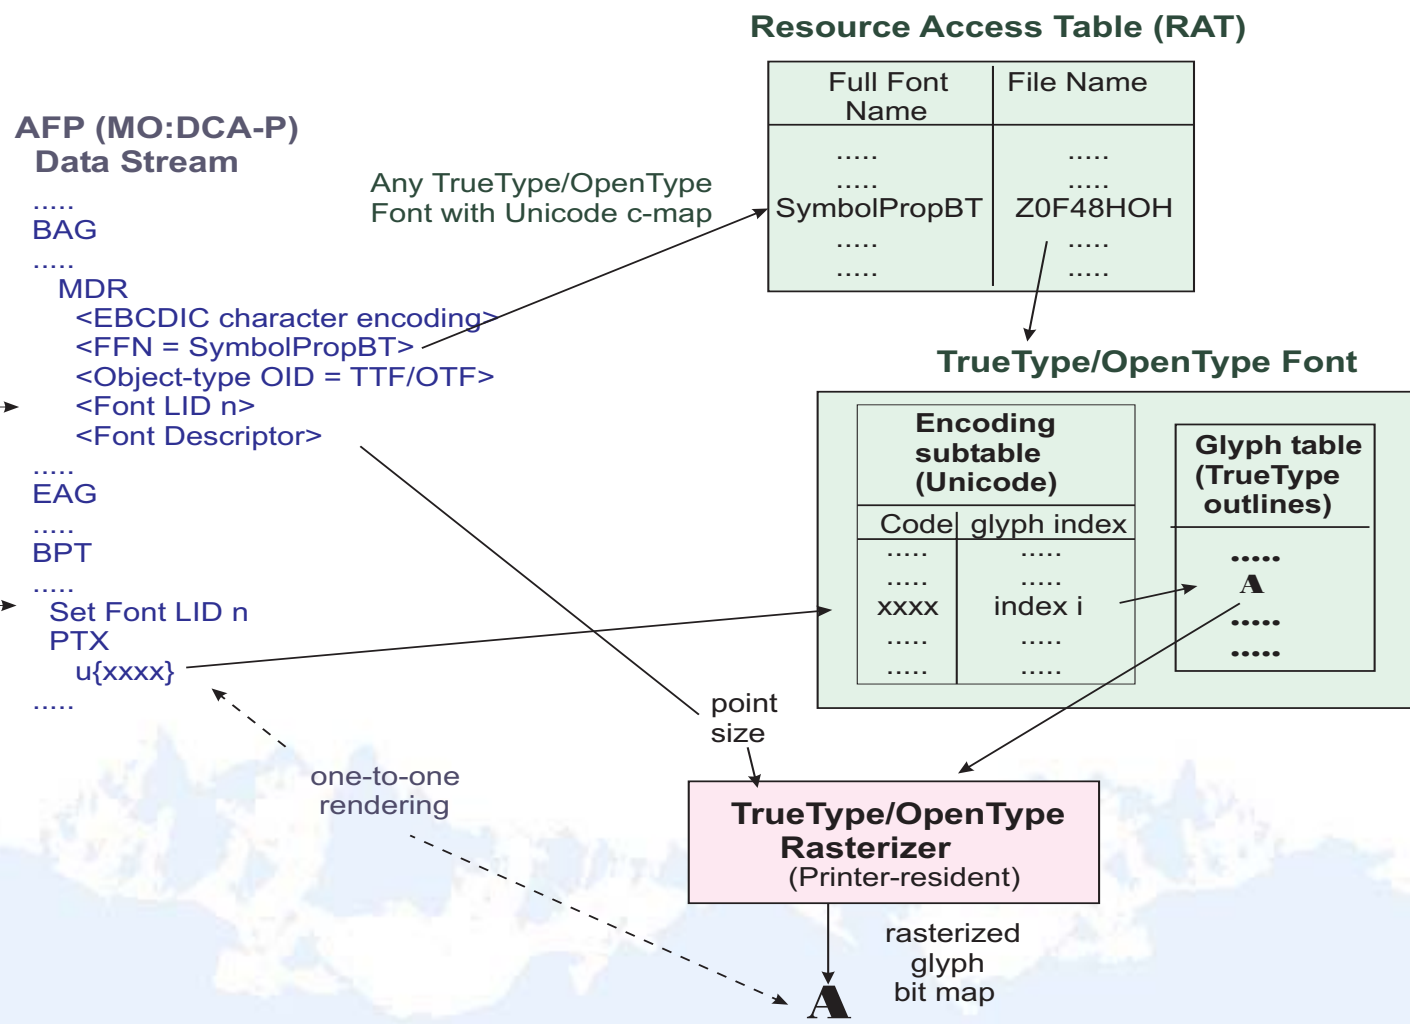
Resource Access Table (RAT)

| Full Font Name | File Name |
|---|---|
| ..... | ..... |
| ..... | ..... |
| SymbolPropBT | Z0F48HOH |
| ..... | ..... |
| ..... | ..... |

AFP (MO:DCA-P) Data Stream
.....
BAG
.....
MDR
<EBCDIC character encoding>
<FFN = SymbolPropBT>
<Object-type OID = TTF/OTF>
<Font LID n>
<Font Descriptor>
.....
EAG
.....
BPT
.....
Set Font LID n
PTX
u{xxxx}
.....

Any TrueType/OpenType Font with Unicode c-map

TrueType/OpenType Font

Encoding subtable (Unicode)

| Code | glyph index |
|---|---|
| ..... | ..... |
| ..... | ..... |
| xxxx | index i |
| ..... | ..... |
| ..... | ..... |

Glyph table (TrueType outlines)
.....
A
.....
.....

point size

one-to-one rendering

TrueType/OpenType Rasterizer
(Printer-resident)

rasterized glyph bit map

A